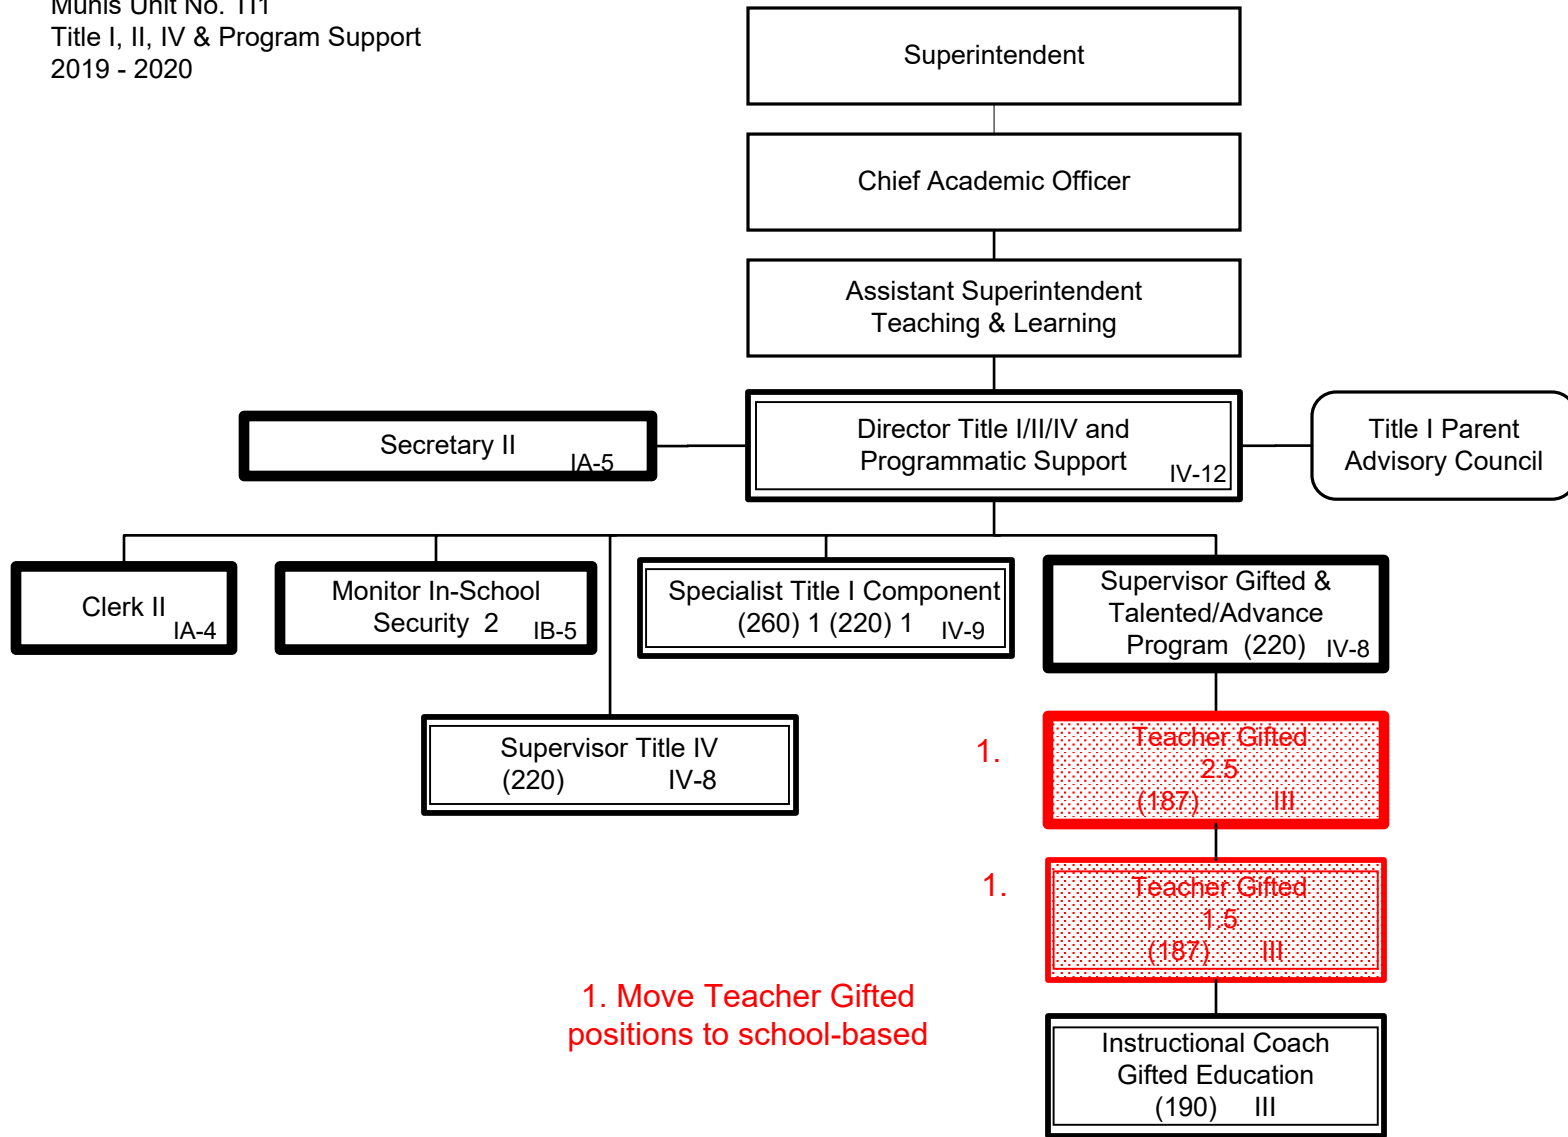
Munis Unit No. 111
Title I, II, IV & Program Support
2019 - 2020

Superintendent

Chief Academic Officer

Assistant Superintendent
Teaching & Learning

Secretary II IA-5

Director Title I/II/IV and
Programmatic Support IV-12

Title I Parent
Advisory Council

Clerk II IA-4

Monitor In-School
Security 2 IB-5

Specialist Title I Component
(260) 1 (220) 1 IV-9

Supervisor Gifted &
Talented/Advance
Program (220) IV-8

Supervisor Title IV
(220) IV-8

1. Teacher Gifted
2.5
(187) III

1. Teacher Gifted
1.5
(187) III

1. Move Teacher Gifted positions to school-based

Instructional Coach
Gifted Education
(190) III